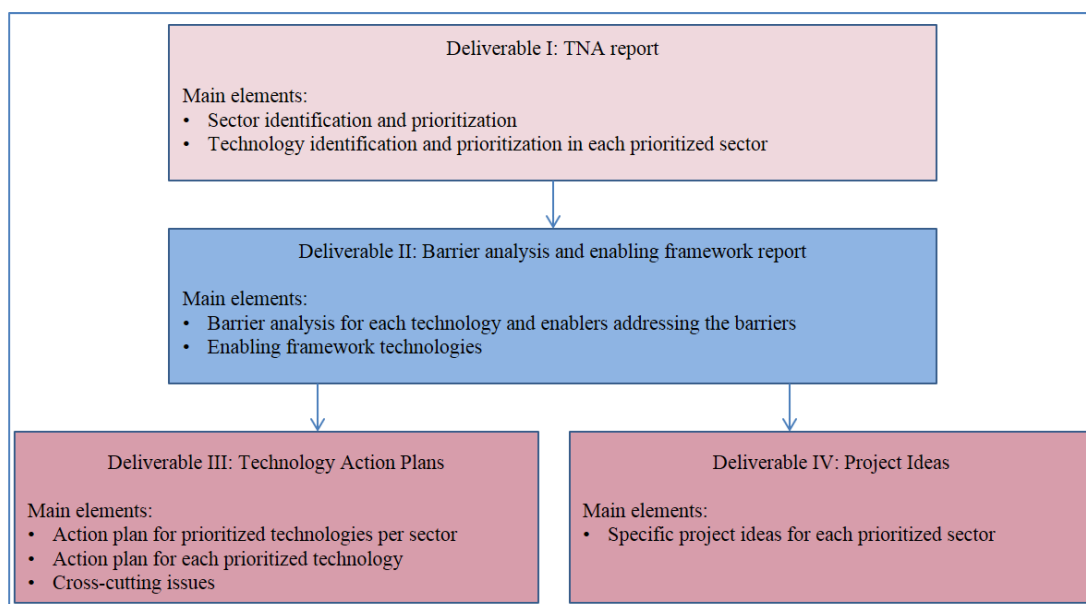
Deliverable I: TNA report

Main elements:
• Sector identification and prioritization
• Technology identification and prioritization in each prioritized sector

Deliverable II: Barrier analysis and enabling framework report

Main elements:
• Barrier analysis for each technology and enablers addressing the barriers
• Enabling framework technologies

Deliverable III: Technology Action Plans

Main elements:
• Action plan for prioritized technologies per sector
• Action plan for each prioritized technology
• Cross-cutting issues

Deliverable IV: Project Ideas

Main elements:
• Specific project ideas for each prioritized sector